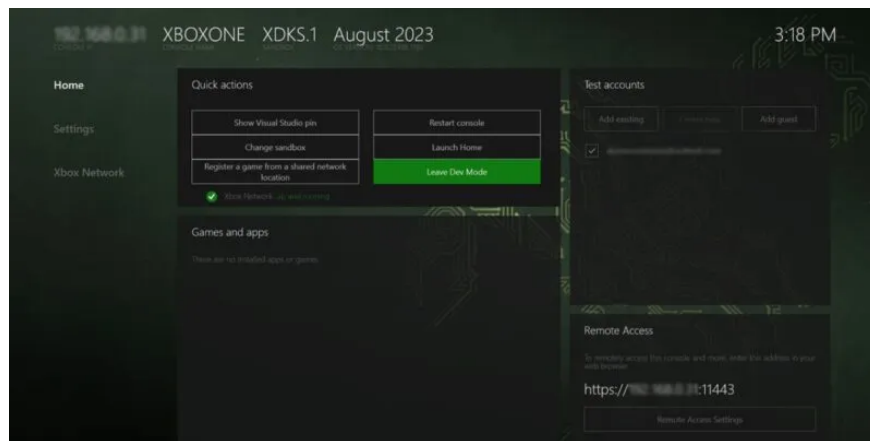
192.168.0.31 XBOXONE XDKS.1 August 2023
CONSOLE IP CONSOLE NAME SANDBOX OS VERSION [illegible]

3:18 PM

Home
Settings
Xbox Network

Quick actions
Show Visual Studio pin
Restart console
Change sandbox
Launch Home
Register a game from a shared network location
Leave Dev Mode
Xbox Network up and running

Games and apps
There are no installed apps or games.

Test accounts
Add existing
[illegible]
Add guest
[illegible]

Remote Access
To remotely access this console and more, enter this address in your web browser:
https://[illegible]:11443
Remote Access Settings